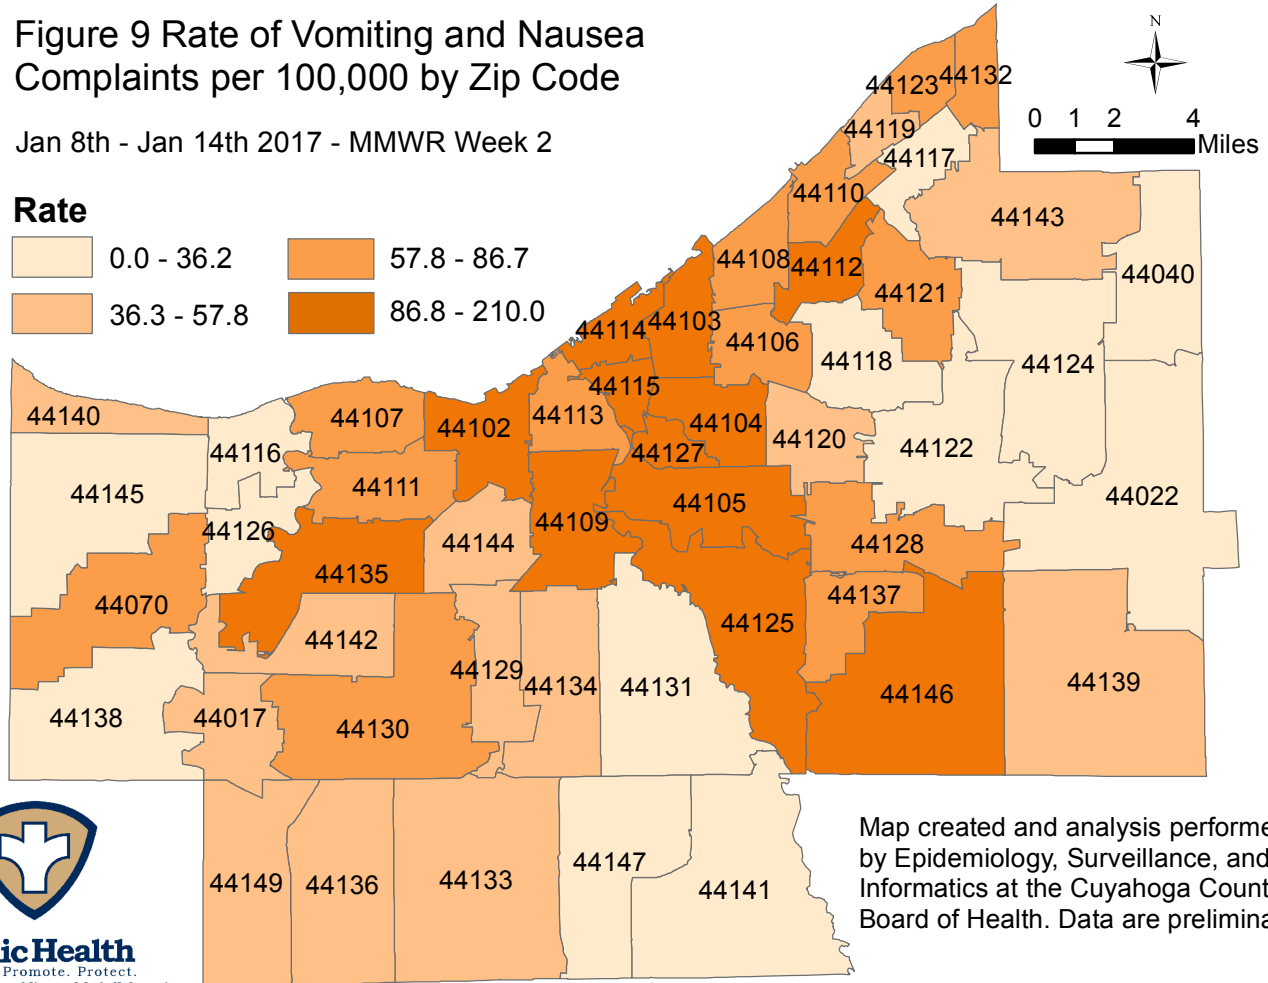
Figure 9 Rate of Vomiting and Nausea Complaints per 100,000 by Zip Code

Jan 8th - Jan 14th 2017 - MMWR Week 2

Rate

0.0 - 36.2
57.8 - 86.7
36.3 - 57.8
86.8 - 210.0

N

0 1 2 4 Miles

44123 44132
44119
44117
44110
44143
44108 44112
44040
44121
44114 44103
44106
44118
44124
44115
44140
44107
44102
44113
44104
44120
44122
44116
44127
44111
44145
44105
44022
44109
44126
44144
44128
44135
44070
44137
44142
44125
44139
44129
44134 44131
44146
44138
44017
44130
44149 44136
44133
44147
44141

Map created and analysis performe by Epidemiology, Surveillance, and Informatics at the Cuyahoga Count Board of Health. Data are prelimina

ic Health
Promote. Protect.